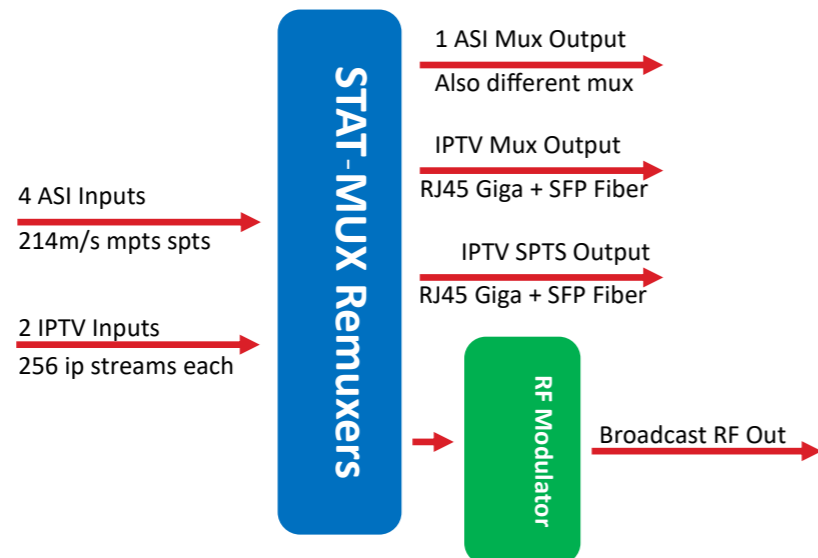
4 ASI Inputs
214m/s mpts spts

2 IPTV Inputs
256 ip streams each

STAT-MUX Remuxers

1 ASI Mux Output
Also different mux

IPTV Mux Output
RJ45 Giga + SFP Fiber

IPTV SPTS Output
RJ45 Giga + SFP Fiber

RF Modulator

Broadcast RF Out